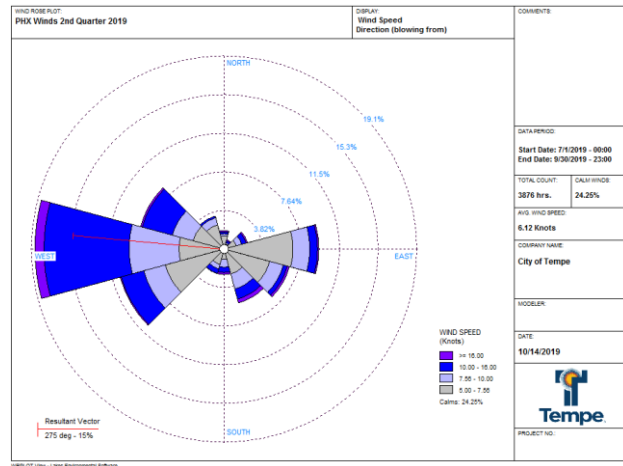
WIND ROSE PLOT:
PHX Winds 2nd Quarter 2019

DISPLAY:
Wind Speed
Direction (blowing from)

COMMENTS:

NORTH
19.1%
15.3%
11.5%
7.64%
3.82%
WEST
EAST
SOUTH

DATA PERIOD:
Start Date: 7/1/2019 - 00:00
End Date: 9/30/2019 - 23:00

TOTAL COUNT:
3876 hrs.

CALM WINDS:
24.25%

AVG. WIND SPEED:
6.12 Knots

COMPANY NAME:
City of Tempe

MODELER:

WIND SPEED
(Knots)
>= 16.00
10.00 - 16.00
7.56 - 10.00
5.00 - 7.56
Calms: 24.25%

DATE:
10/14/2019

Resultant Vector
275 deg - 15%

Tempe

PROJECT NO.:

WRPLOT View - Lakes Environmental Software